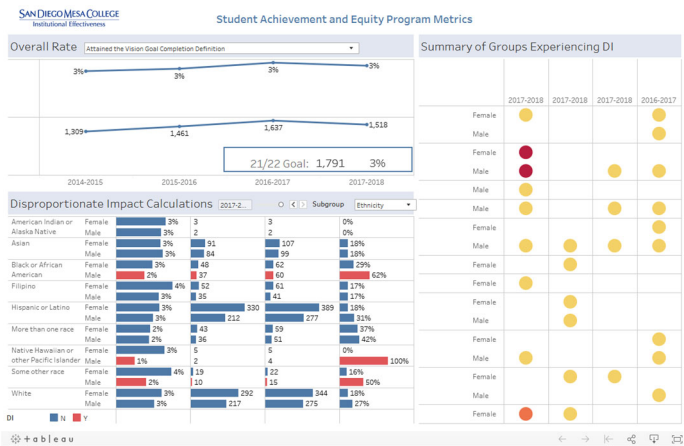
SAN DIEGO MESA COLLEGE
Institutional Effectiveness

Student Achievement and Equity Program Metrics

Overall Rate
Attained the Vision Goal Completion Definition

3% 3% 3% 3%

1,309 1,461 1,637 1,518

21/22 Goal: 1,791 3%

2014-2015 2015-2016 2016-2017 2017-2018

Disproportionate Impact Calculations
2017-2...
Subgroup
Ethnicity

| | | | | | |
|---|---|---|---|---|---|
| American Indian or Alaska Native | Female | 3% | 3 | 3 | 0% |
| | Male | 3% | 2 | 2 | 0% |
| Asian | Female | 3% | 91 | 107 | 18% |
| | Male | 3% | 84 | 99 | 18% |
| Black or African American | Female | 3% | 48 | 62 | 29% |
| | Male | 2% | 37 | 60 | 62% |
| Filipino | Female | 4% | 52 | 61 | 17% |
| | Male | 3% | 35 | 41 | 17% |
| Hispanic or Latino | Female | 3% | 330 | 389 | 18% |
| | Male | 3% | 212 | 277 | 31% |
| More than one race | Female | 2% | 43 | 59 | 37% |
| | Male | 2% | 36 | 51 | 42% |
| Native Hawaiian or other Pacific Islander | Female | 3% | 5 | 5 | 0% |
| | Male | 1% | 2 | 4 | 100% |
| Some other race | Female | 4% | 19 | 22 | 16% |
| | Male | 2% | 10 | 15 | 50% |
| White | Female | 3% | 292 | 344 | 18% |
| | Male | 3% | 217 | 275 | 27% |

DI
N Y

Summary of Groups Experiencing DI

2017-2018 2017-2018 2017-2018 2016-2017

Female
Male
Female
Male
Male
Male
Female
Male
Female
Female
Female
Male
Female
Male
Female
Male
Female

+ableau